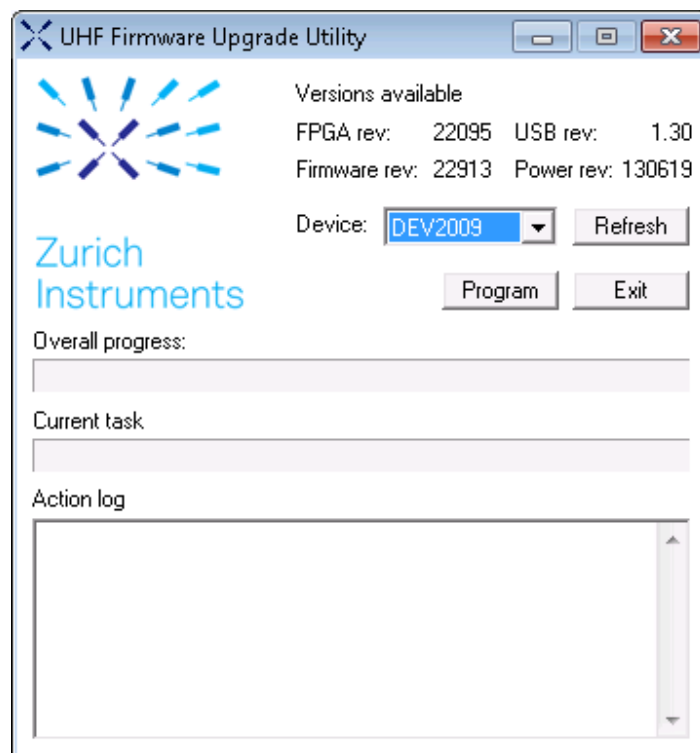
UHF Firmware Upgrade Utility

Zurich Instruments

Versions available

FPGA rev: 22095 USB rev: 1.30

Firmware rev: 22913 Power rev: 130619

Device: DEV2009

Refresh

Program

Exit

Overall progress:

Current task

Action log